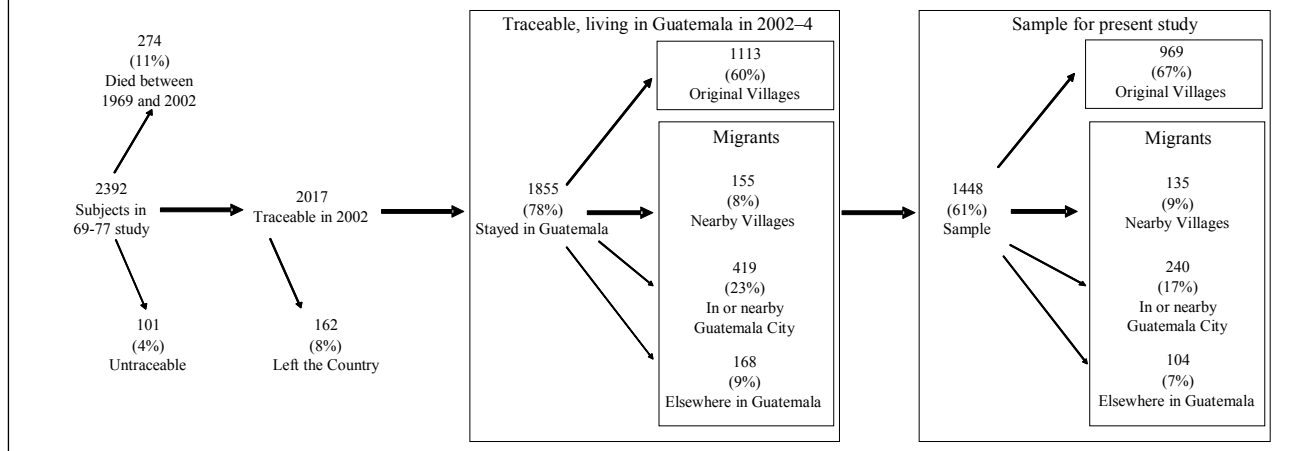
274
(11%)
Died between
1969 and 2002

2392
Subjects in
69-77 study

101
(4%)
Untraceable

2017
Traceable in 2002

162
(8%)
Left the Country

Traceable, living in Guatemala in 2002–4

1855
(78%)
Stayed in Guatemala

1113
(60%)
Original Villages

Migrants

155
(8%)
Nearby Villages

419
(23%)
In or nearby
Guatemala City

168
(9%)
Elsewhere in Guatemala

Sample for present study

1448
(61%)
Sample

969
(67%)
Original Villages

Migrants

135
(9%)
Nearby Villages

240
(17%)
In or nearby
Guatemala City

104
(7%)
Elsewhere in Guatemala